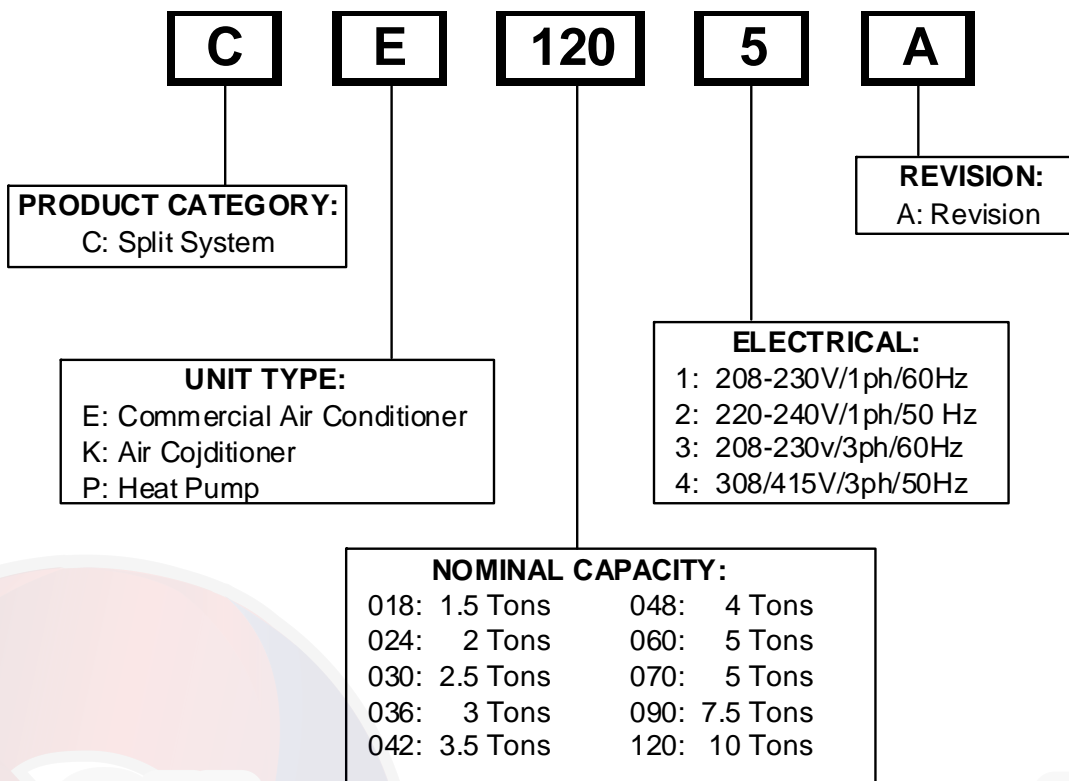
C

E

120

5

A

PRODUCT CATEGORY:
C: Split System

REVISION:
A: Revision

UNIT TYPE:
E: Commercial Air Conditioner
K: Air Cojditioner
P: Heat Pump

ELECTRICAL:
1: 208-230V/1ph/60Hz
2: 220-240V/1ph/50 Hz
3: 208-230v/3ph/60Hz
4: 308/415V/3ph/50Hz

NOMINAL CAPACITY:
018: 1.5 Tons
024: 2 Tons
030: 2.5 Tons
036: 3 Tons
042: 3.5 Tons
048: 4 Tons
060: 5 Tons
070: 5 Tons
090: 7.5 Tons
120: 10 Tons